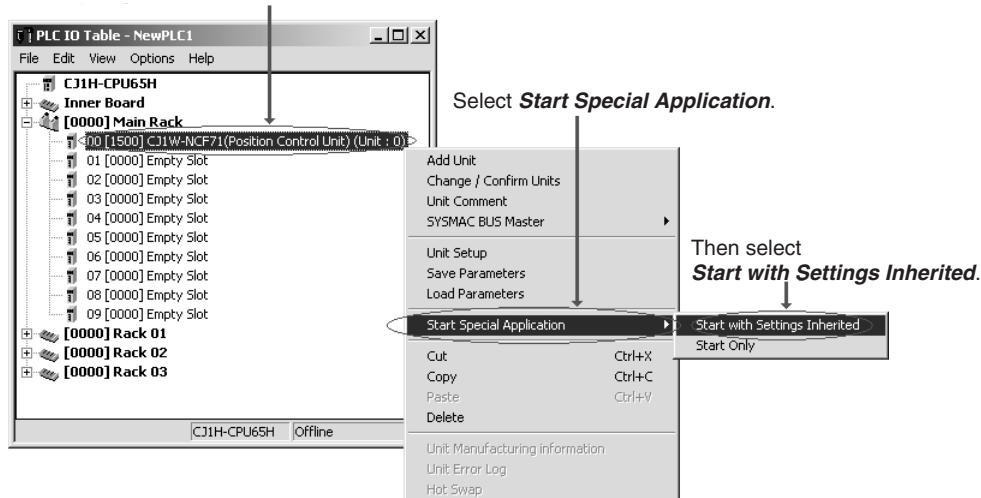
PLC IO Table - NewPLC1

File Edit View Options Help

CJ1H-CPU65H
Inner Board
[0000] Main Rack
00 [1500] CJ1W-NCF71(Position Control Unit) (Unit : 0)
01 [0000] Empty Slot
02 [0000] Empty Slot
03 [0000] Empty Slot
04 [0000] Empty Slot
05 [0000] Empty Slot
06 [0000] Empty Slot
07 [0000] Empty Slot
08 [0000] Empty Slot
09 [0000] Empty Slot
[0000] Rack 01
[0000] Rack 02
[0000] Rack 03

CJ1H-CPU65H Offline

Select ***Start Special Application***.

Add Unit
Change / Confirm Units
Unit Comment
SYSMAC BUS Master
Unit Setup
Save Parameters
Load Parameters
Start Special Application
Cut Ctrl+X
Copy Ctrl+C
Paste Ctrl+V
Delete
Unit Manufacturing information
Unit Error Log
Hot Swap

Then select ***Start with Settings Inherited***.

Start with Settings Inherited
Start Only